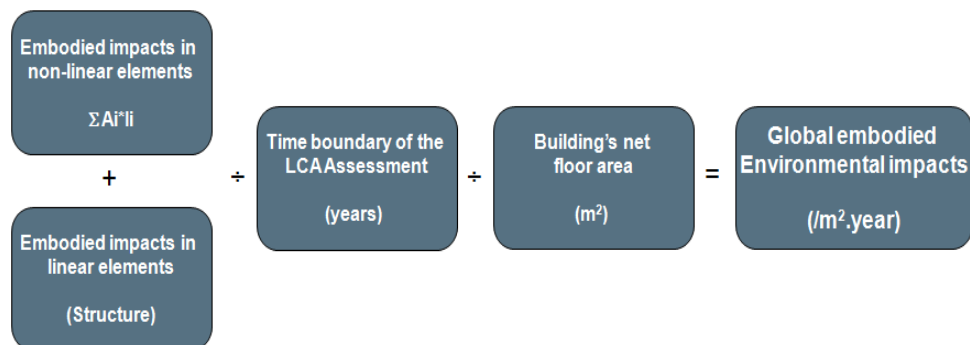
Embodied impacts in non-linear elements

ΣAi*li

+

Embodied impacts in linear elements

(Structure)

÷

Time boundary of the LCA Assessment

(years)

÷

Building's net floor area

($m^2$)

=

Global embodied Environmental impacts

(/$m^2$.year)